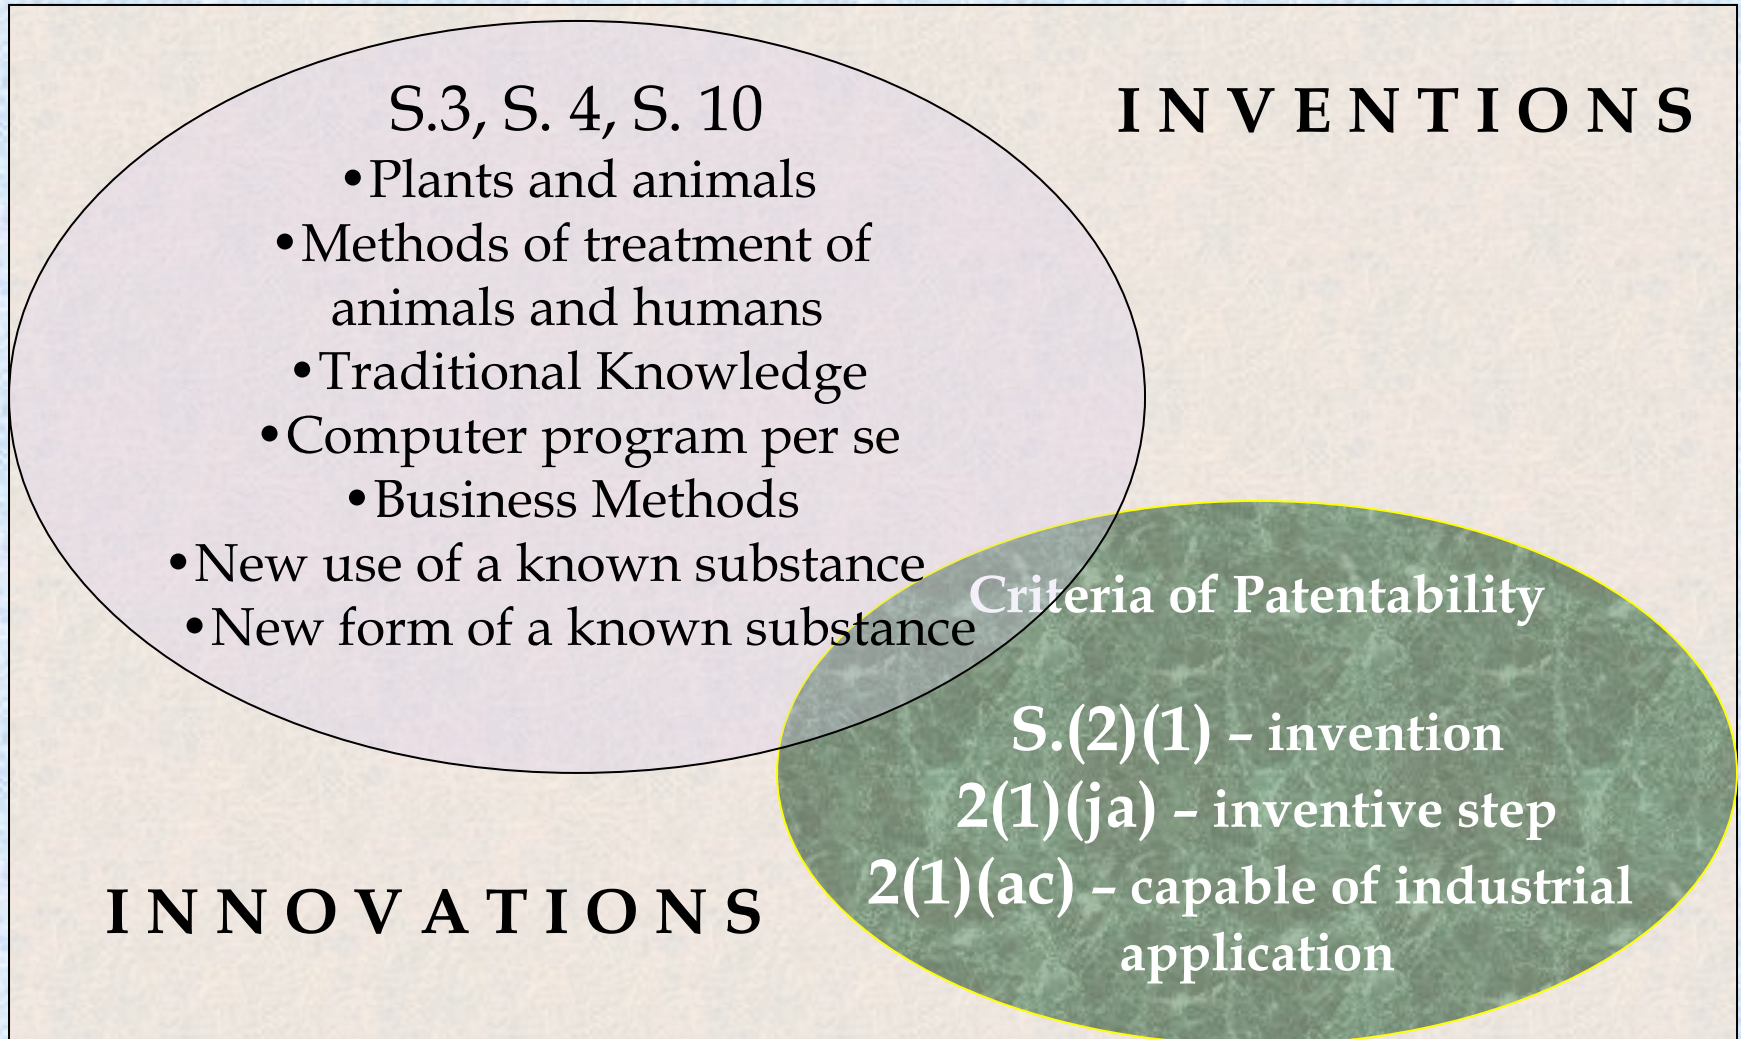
S.3, S. 4, S. 10
•Plants and animals
•Methods of treatment of animals and humans
•Traditional Knowledge
•Computer program per se
•Business Methods
•New use of a known substance
•New form of a known substance

I N V E N T I O N S

Criteria of Patentability

S.(2)(1) – invention
2(1)(ja) – inventive step
2(1)(ac) – capable of industrial application

I N N O V A T I O N S